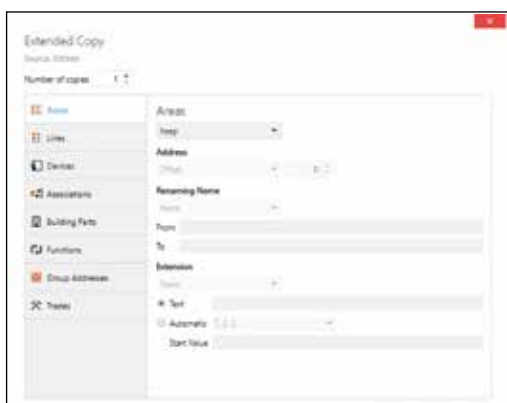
Extended Copy
Source: Kitchen
Number of copies 1

Areas
Lines
Devices
Associations
Building Parts
Functions
Group Addresses
Trades

Areas
Keep
Address
Offset
Renaming Name
None
From
To
Extension
None
Text
Automatic 1, 2, 3
Start Value